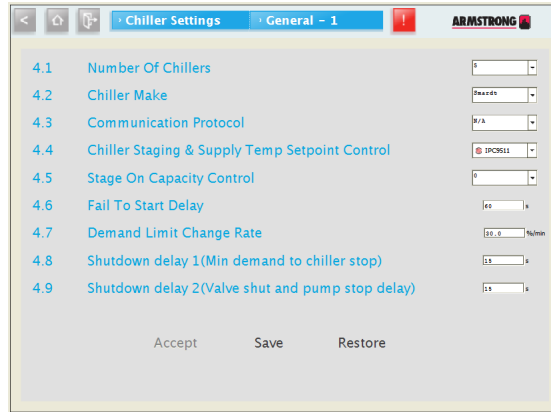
Chiller Settings | General - 1 | !
ARMSTRONG

| | | |
|---|---|---|
| 4.1 | Number Of Chillers | 5 |
| 4.2 | Chiller Make | Smardt |
| 4.3 | Communication Protocol | N/A |
| 4.4 | Chiller Staging & Supply Temp Setpoint Control | IPC9511 |
| 4.5 | Stage On Capacity Control | 0 |
| 4.6 | Fail To Start Delay | 60 s |
| 4.7 | Demand Limit Change Rate | 30.0 %/min |
| 4.8 | Shutdown delay 1(Min demand to chiller stop) | 15 s |
| 4.9 | Shutdown delay 2(Valve shut and pump stop delay) | 15 s |

Accept Save Restore